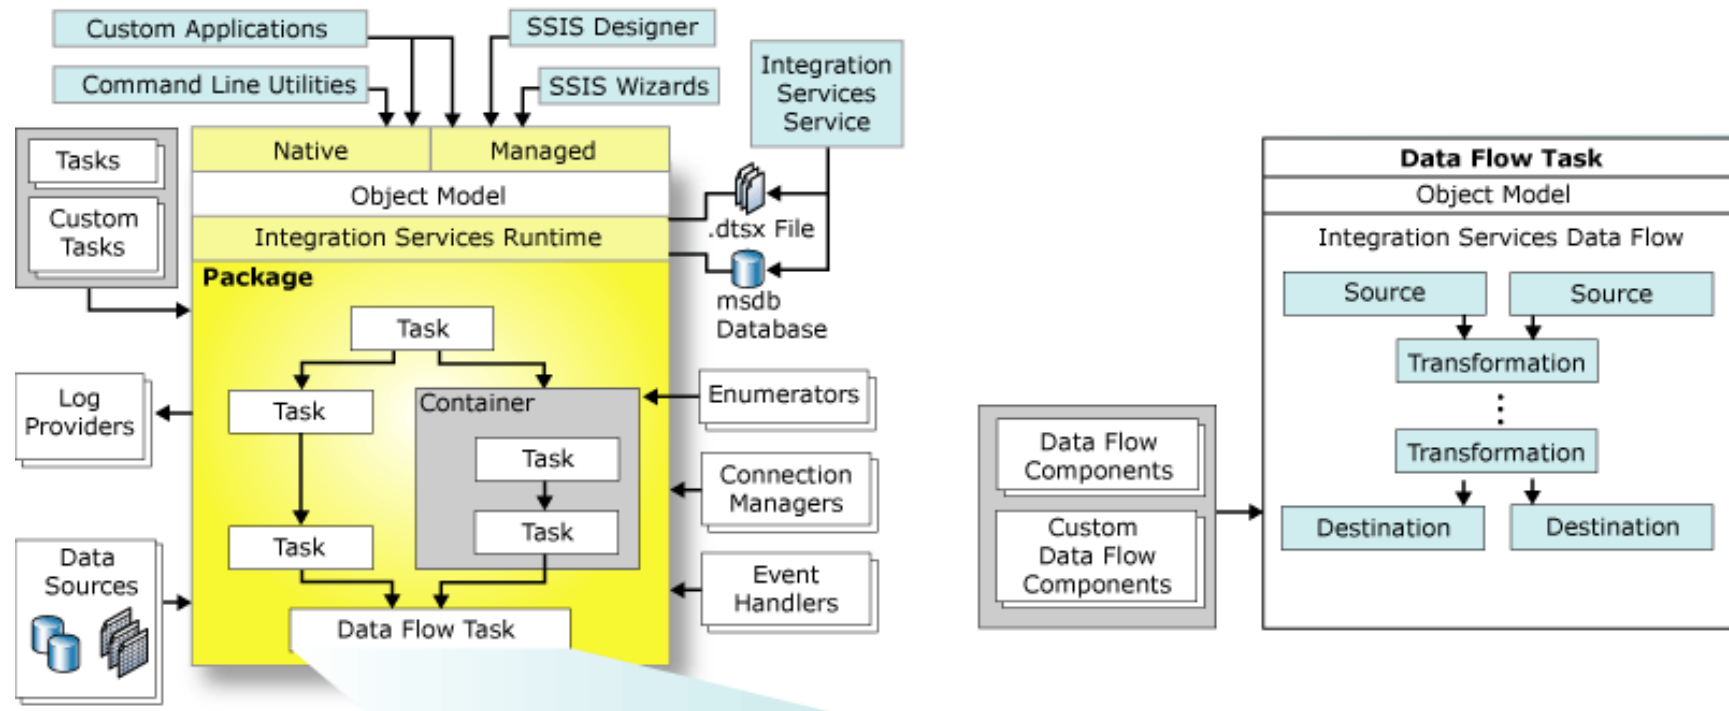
Custom Applications

Command Line Utilities

SSIS Designer

SSIS Wizards

Integration Services Service

Tasks

Custom Tasks

Native

Managed

Object Model

Integration Services Runtime

.dtsx File

msdb Database

Package

Task

Task

Container

Task

Task

Task

Data Flow Task

Log Providers

Data Sources

Enumerators

Connection Managers

Event Handlers

Data Flow Components

Custom Data Flow Components

Data Flow Task

Object Model

Integration Services Data Flow

Source

Source

Transformation

⋮

Transformation

Destination

Destination